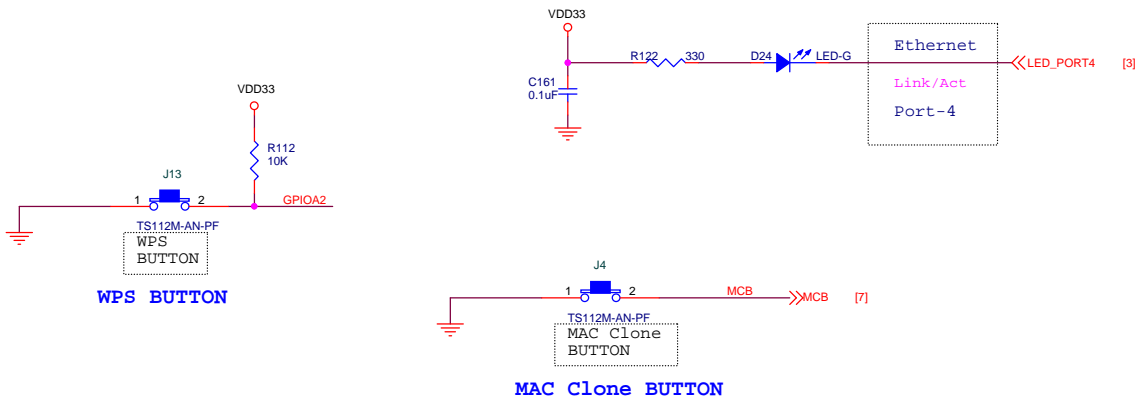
VDD33

R122 330

D24 LED-G

Ethernet

Link/Act

Port-4

LED_PORT4 [3]

C161
0.1uF

VDD33

R112
10K

J13

1 2

GPIOA2

TS112M-AN-PF

WPS
BUTTON

WPS BUTTON

J4

1 2

MCB

MCB [7]

TS112M-AN-PF

MAC Clone
BUTTON

MAC Clone BUTTON